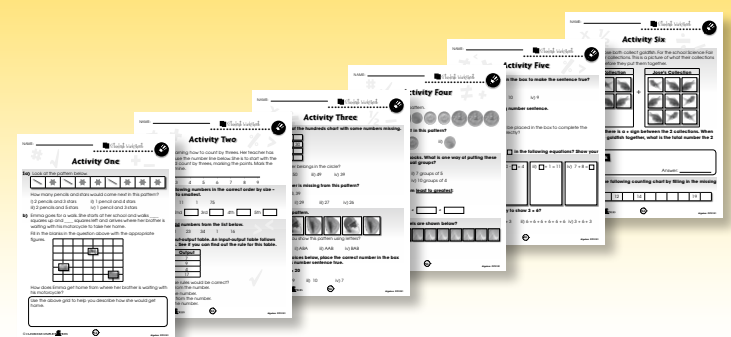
NAME:

Activity One

1a) Look at the pattern below.

How many pencils and stars would come next in this pattern?
i) 2 pencils and 3 stars
ii) 1 pencil and 4 stars
iii) 2 pencils and 2 stars
iv) 1 pencil and 2 stars

b) Emma goes for a walk. She starts at her school and walks ___ squares up and ___ squares left and arrives where her brother is waiting with his motorcycle to take her home.

Fill in the boxes in the question above with the appropriate figures.

How does Emma get home from where her brother is waiting with his motorcycle?

Use the above grid to help you describe how she would get home.

NAME:

Activity Two

learning how to count by threes. Her teacher has use the number line below. She is to start with the count by threes, marking the points. Mark the

following numbers in the correct order by size – to smallest.

11 | 1 | 25

2nd | 3rd | 4th | 5th

numbers from the list below.

input-output table. An input-output table follows . See if you can find out the rule for this table.

Output

the table would be correct?

NAME:

Activity Three

of the hundreds chart with some numbers missing.

r belongs in the circle?

ii) 49 | iii) 59

r is missing from this pattern?

ii) 27 | iv) 26

pattern.

u show the pattern using letters?

ii) AAB | iv) BAB

s below, place the correct number in the box number sentence true.

ii) 10 | iv) 7

NAME:

Activity Four

pattern.

in this pattern?

pencils. What is one way of putting these groups?

ii) 7 groups of 5
iv) 10 groups of 4

from least to greatest:

are shown below?

NAME:

Activity Five

the box to make the sentence true?

iv) 4

number sentence.

be placed in the box to complete the rect?

in the following equations? Show your

iv) 7 + 8 =

ay to show 3 + 6?

ii) 6 + 6 + 6 + 6 + 6 | iv) 3 + 6 + 3

NAME:

Activity Six

ave both collect goldfish. For the school Science Fair collections. This is a picture of what their collections before they put them together.

Collection | Jose's Collection

there is a < sign between the 2 collections. When goldfish together, what is the total number the 2

Answer:

following counting chart by filling in the missing

13 | 14 | 19